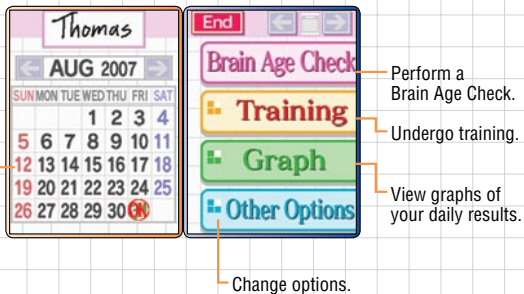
Thomas

AUG 2007

| SUN | MON | TUE | WED | THU | FRI | SAT |
|---|---|---|---|---|---|---|
| | | | 1 | 2 | 3 | 4 |
| 5 | 6 | 7 | 8 | 9 | 10 | 11 |
| 12 | 13 | 14 | 15 | 16 | 17 | 18 |
| 19 | 20 | 21 | 22 | 23 | 24 | 25 |
| 26 | 27 | 28 | 29 | 30 | 31 | |

End

Brain Age Check

Training

Graph

Other Options

Perform a Brain Age Check.

Undergo training.

View graphs of your daily results.

Change options.